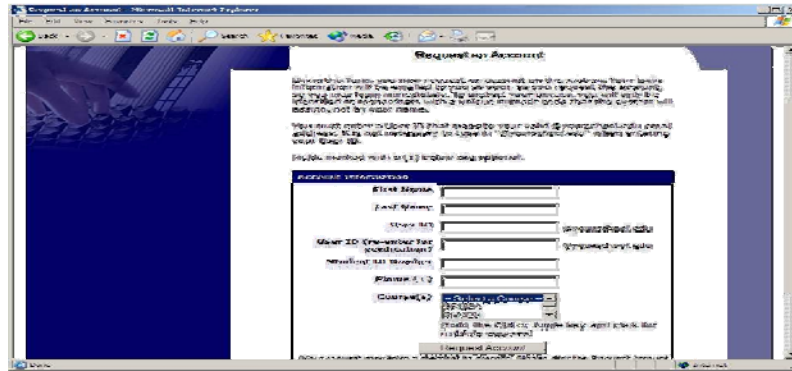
Request an Account - Microsoft Internet Explorer

File Edit View Favorites Tools Help

Back Search Favorites Media

Request an Account

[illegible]

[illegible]

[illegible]

Account Information

First Name

Last Name

User ID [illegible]

User ID (re-enter for verification) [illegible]

Student ID Number

Phone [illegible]

Course(s) -- Select a Course --

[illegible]

Request Account

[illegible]

Done